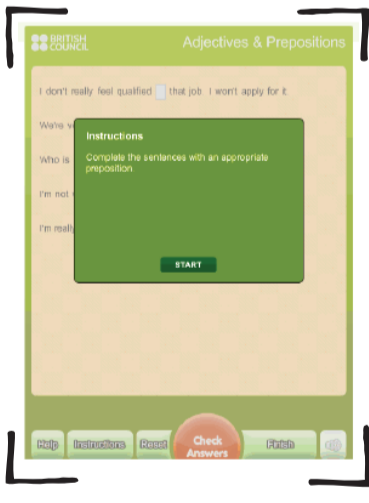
BRITISH COUNCIL

Adjectives & Prepositions

I don't really feel qualified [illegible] that job. I won't apply for it.

We're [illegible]

Who is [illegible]

I'm not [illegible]

I'm really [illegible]

Instructions

Complete the sentences with an appropriate preposition

START

Help Instructions Reset Check Answers Finish